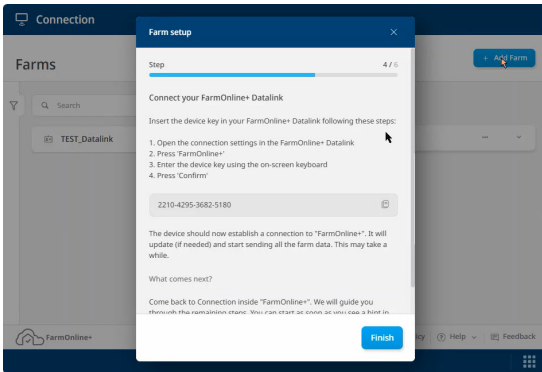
Connection

Farms

+ Add Farm

Search

TEST_Datalink

FarmOnline+

Privacy | Help | Feedback

Farm setup

Step

4 / 6

Connect your FarmOnline+ Datalink

Insert the device key in your FarmOnline+ Datalink following these steps:

1. Open the connection settings in the FarmOnline+ Datalink
2. Press 'FarmOnline+'
3. Enter the device key using the on-screen keyboard
4. Press 'Confirm'

2210-4295-3682-5180

The device should now establish a connection to "FarmOnline+". It will update (if needed) and start sending all the farm data. This may take a while.

What comes next?

Come back to Connection inside "FarmOnline+". We will guide you through the remaining steps. You can start as soon as you see a hint in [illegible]

Finish